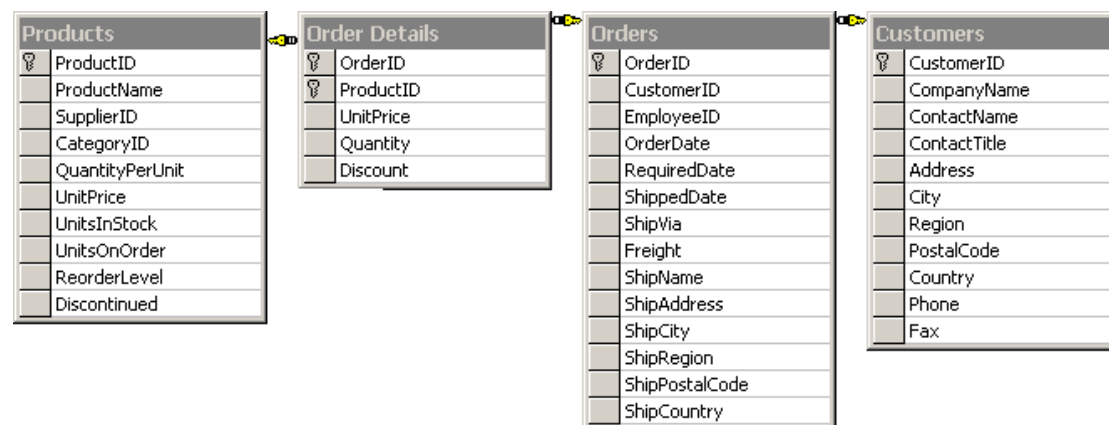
Products
ProductID
ProductName
SupplierID
CategoryID
QuantityPerUnit
UnitPrice
UnitsInStock
UnitsOnOrder
ReorderLevel
Discontinued

Order Details
OrderID
ProductID
UnitPrice
Quantity
Discount

Orders
OrderID
CustomerID
EmployeeID
OrderDate
RequiredDate
ShippedDate
ShipVia
Freight
ShipName
ShipAddress
ShipCity
ShipRegion
ShipPostalCode
ShipCountry

Customers
CustomerID
CompanyName
ContactName
ContactTitle
Address
City
Region
PostalCode
Country
Phone
Fax